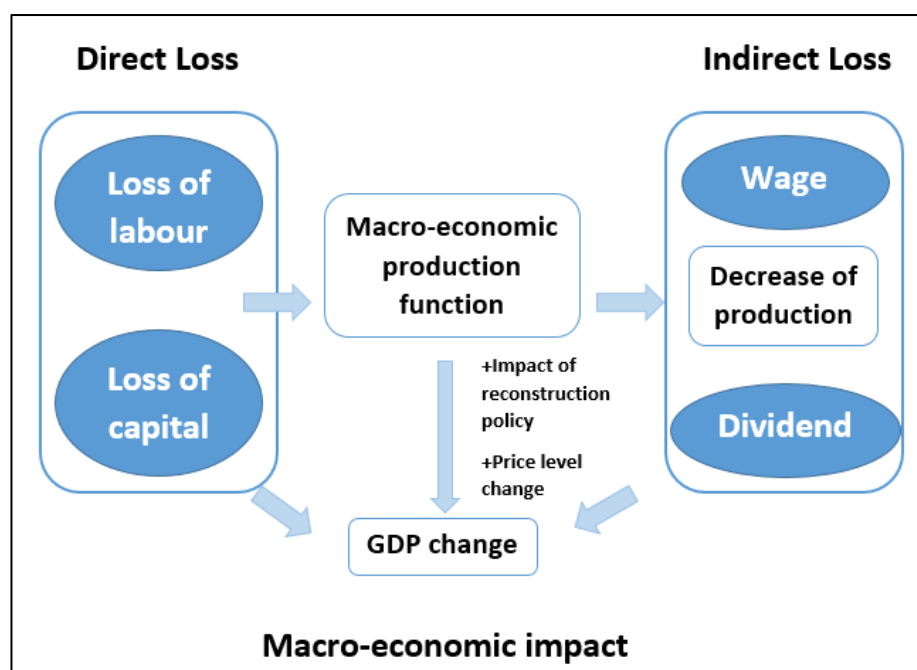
Direct Loss

Indirect Loss

Loss of labour

Loss of capital

Macro-economic production function

Wage

Decrease of production

Dividend

+Impact of reconstruction policy

+Price level change

GDP change

Macro-economic impact